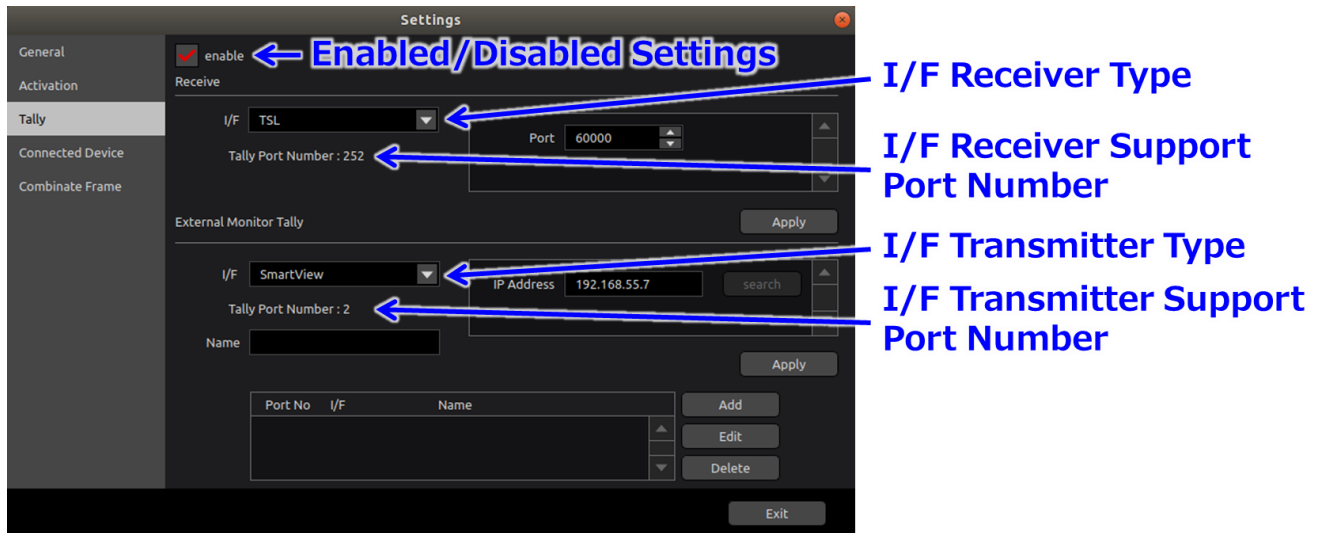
Settings

General
Activation
Tally
Connected Device
Combinate Frame

enable
Enabled/Disabled Settings

Receive

I/F TSL
I/F Receiver Type

Port 60000

Tally Port Number : 252
I/F Receiver Support Port Number

External Monitor Tally
Apply

I/F SmartView
I/F Transmitter Type

IP Address 192.168.55.7
search

Tally Port Number : 2
I/F Transmitter Support Port Number

Name

Apply

| Port No | I/F | Name |
|---|---|---|

Add
Edit
Delete

Exit